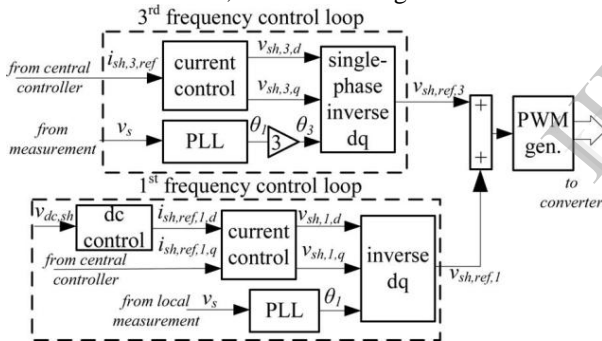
3$^{rd}$ frequency control loop

from central controller

$i_{sh,3,ref}$

current control

$v_{sh,3,d}$

$v_{sh,3,q}$

single-phase inverse dq

$v_{sh,ref,3}$

from measurement

$v_s$

PLL

$\theta_1$

3

$\theta_3$

+

+

PWM gen.

to converter

1$^{st}$ frequency control loop

$v_{dc,sh}$

dc control

$i_{sh,ref,1,d}$

$i_{sh,ref,1,q}$

current control

$v_{sh,1,d}$

$v_{sh,1,q}$

inverse dq

from central controller

$v_{sh,ref,1}$

from local measurement

$v_s$

PLL

$\theta_1$